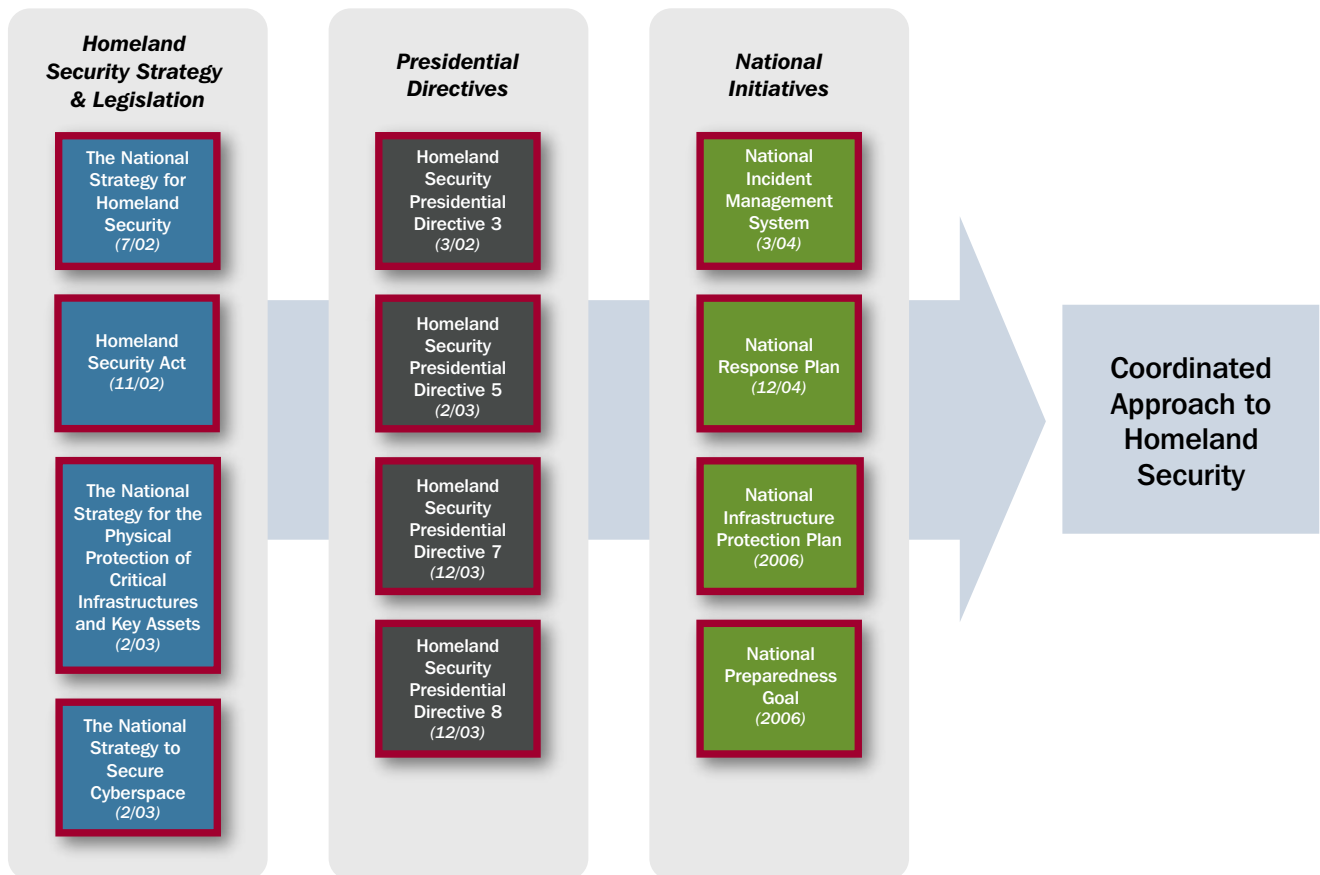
Homeland Security Strategy & Legislation

The National Strategy for Homeland Security (7/02)

Homeland Security Act (11/02)

The National Strategy for the Physical Protection of Critical Infrastructures and Key Assets (2/03)

The National Strategy to Secure Cyberspace (2/03)

Presidential Directives

Homeland Security Presidential Directive 3 (3/02)

Homeland Security Presidential Directive 5 (2/03)

Homeland Security Presidential Directive 7 (12/03)

Homeland Security Presidential Directive 8 (12/03)

National Initiatives

National Incident Management System (3/04)

National Response Plan (12/04)

National Infrastructure Protection Plan (2006)

National Preparedness Goal (2006)

Coordinated Approach to Homeland Security